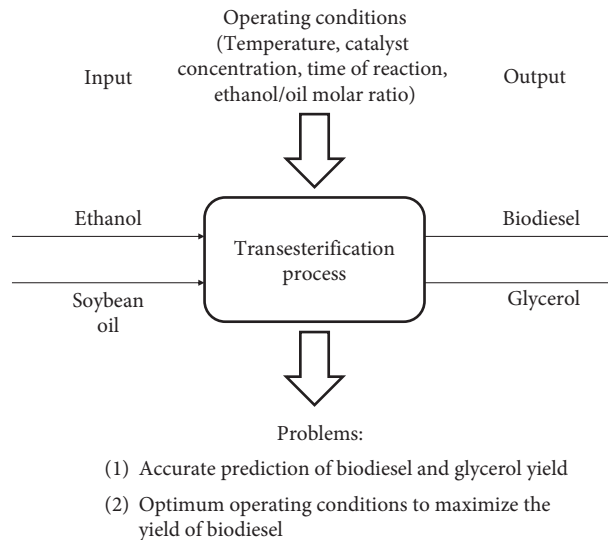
Operating conditions (Temperature, catalyst concentration, time of reaction, ethanol/oil molar ratio)

Input

Output

Ethanol

Soybean oil

Transesterification process

Biodiesel

Glycerol

Problems:

(1) Accurate prediction of biodiesel and glycerol yield

(2) Optimum operating conditions to maximize the yield of biodiesel